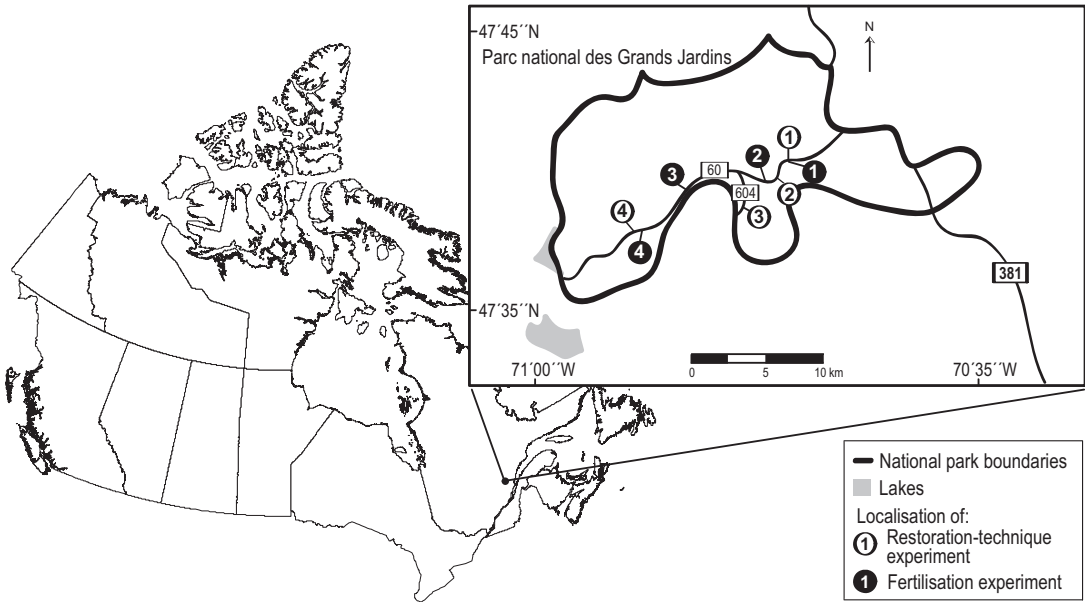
47´45´´N

Parc national des Grands Jardins

N

1
2
1
3
60
604
2
3
4
4
381

47´35´´N

0 5 10 km

71´00´´W

70´35´´W

National park boundaries

Lakes

Localisation of:

1 Restoration-technique experiment

1 Fertilisation experiment